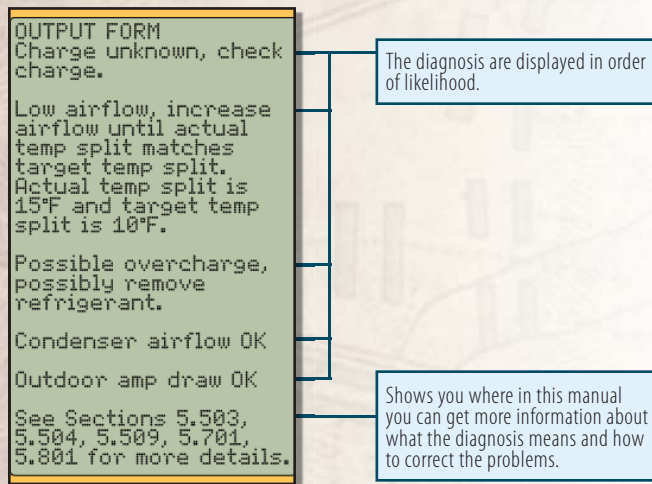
OUTPUT FORM
Charge unknown, check charge.

Low airflow, increase airflow until actual temp split matches target temp split. Actual temp split is 15°F and target temp split is 10°F.

Possible overcharge, possibly remove refrigerant.

Condenser airflow OK

Outdoor amp draw OK

See Sections 5.503, 5.504, 5.509, 5.701, 5.801 for more details.

The diagnosis are displayed in order of likelihood.

Shows you where in this manual you can get more information about what the diagnosis means and how to correct the problems.